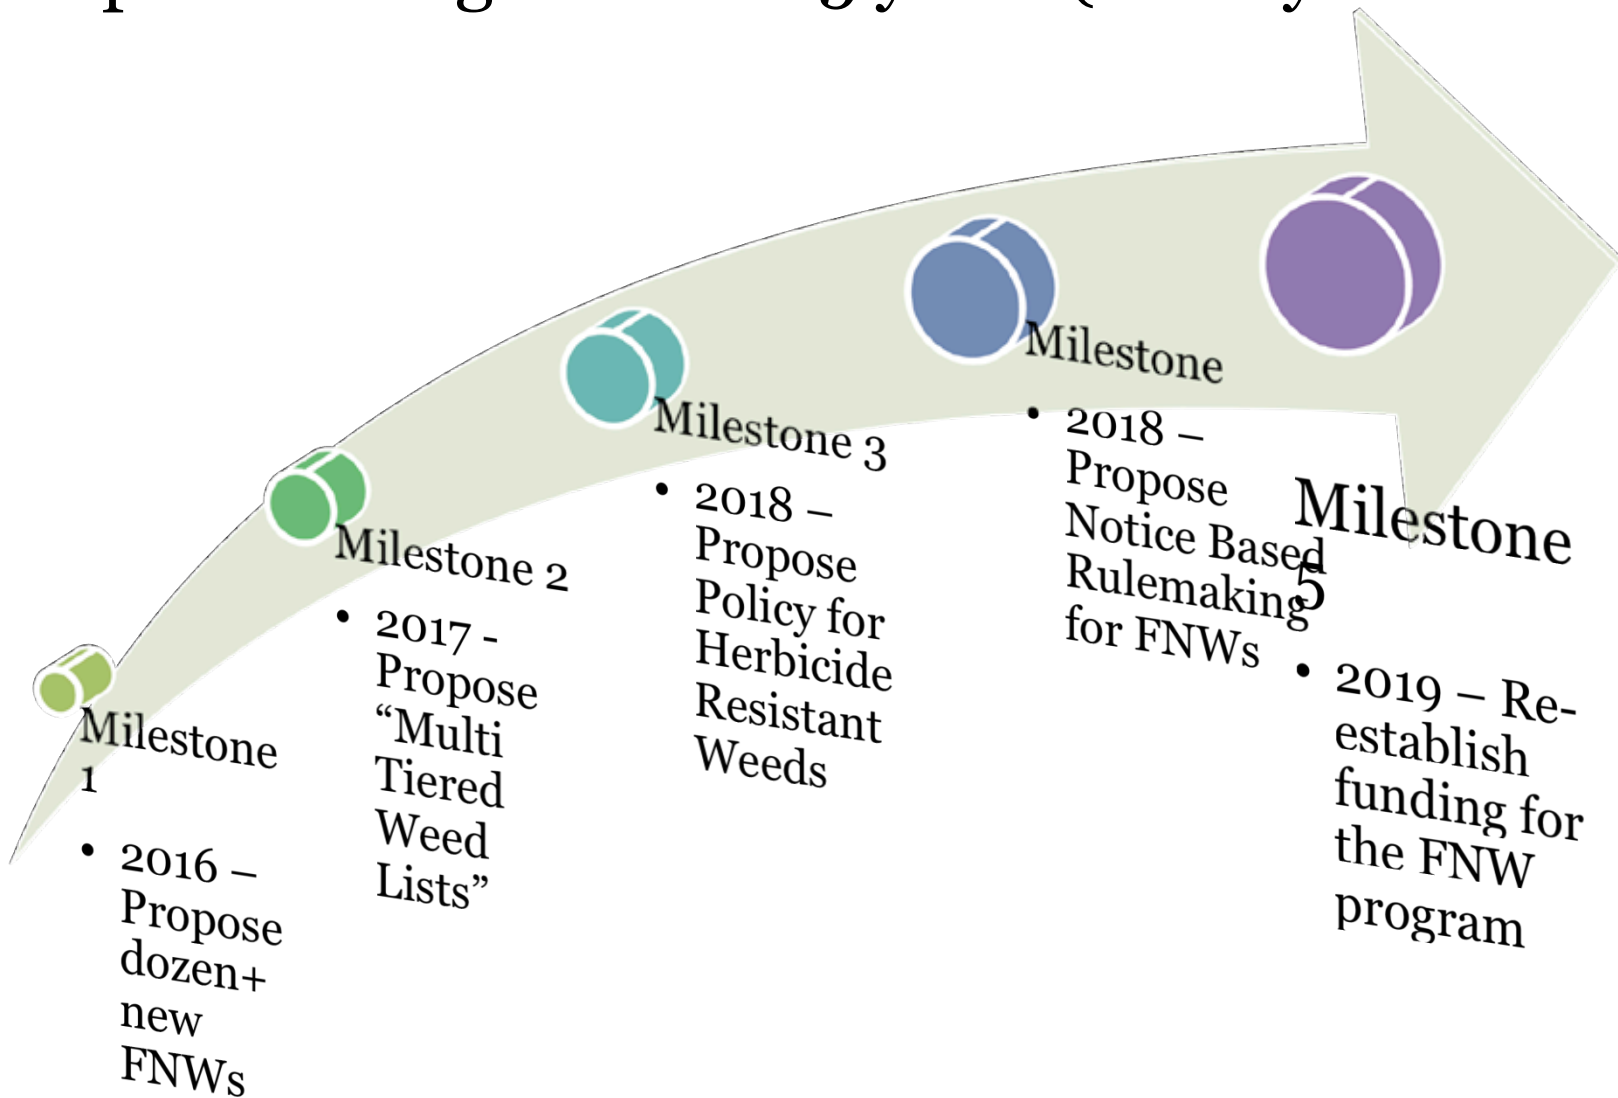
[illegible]

Milestone 1

• 2016 – Propose dozen+ new FNWs

Milestone 2

• 2017 - Propose "Multi Tiered Weed Lists"

Milestone 3

• 2018 – Propose Policy for Herbicide Resistant Weeds

Milestone

• 2018 – Propose Notice Based Rulemaking for FNWs

Milestone 5

• 2019 – Re-establish funding for the FNW program